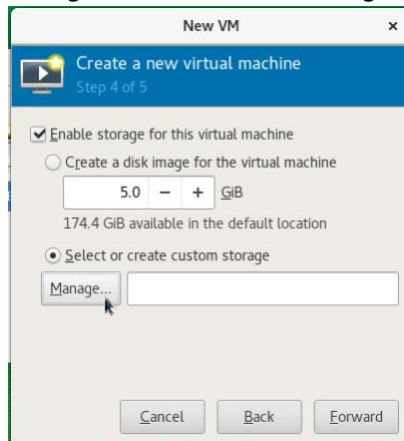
New VM
×

Create a new virtual machine
Step 4 of 5

Enable storage for this virtual machine

Create a disk image for the virtual machine

5.0 − + GiB

174.4 GiB available in the default location

Select or create custom storage

Manage...

Cancel Back Forward